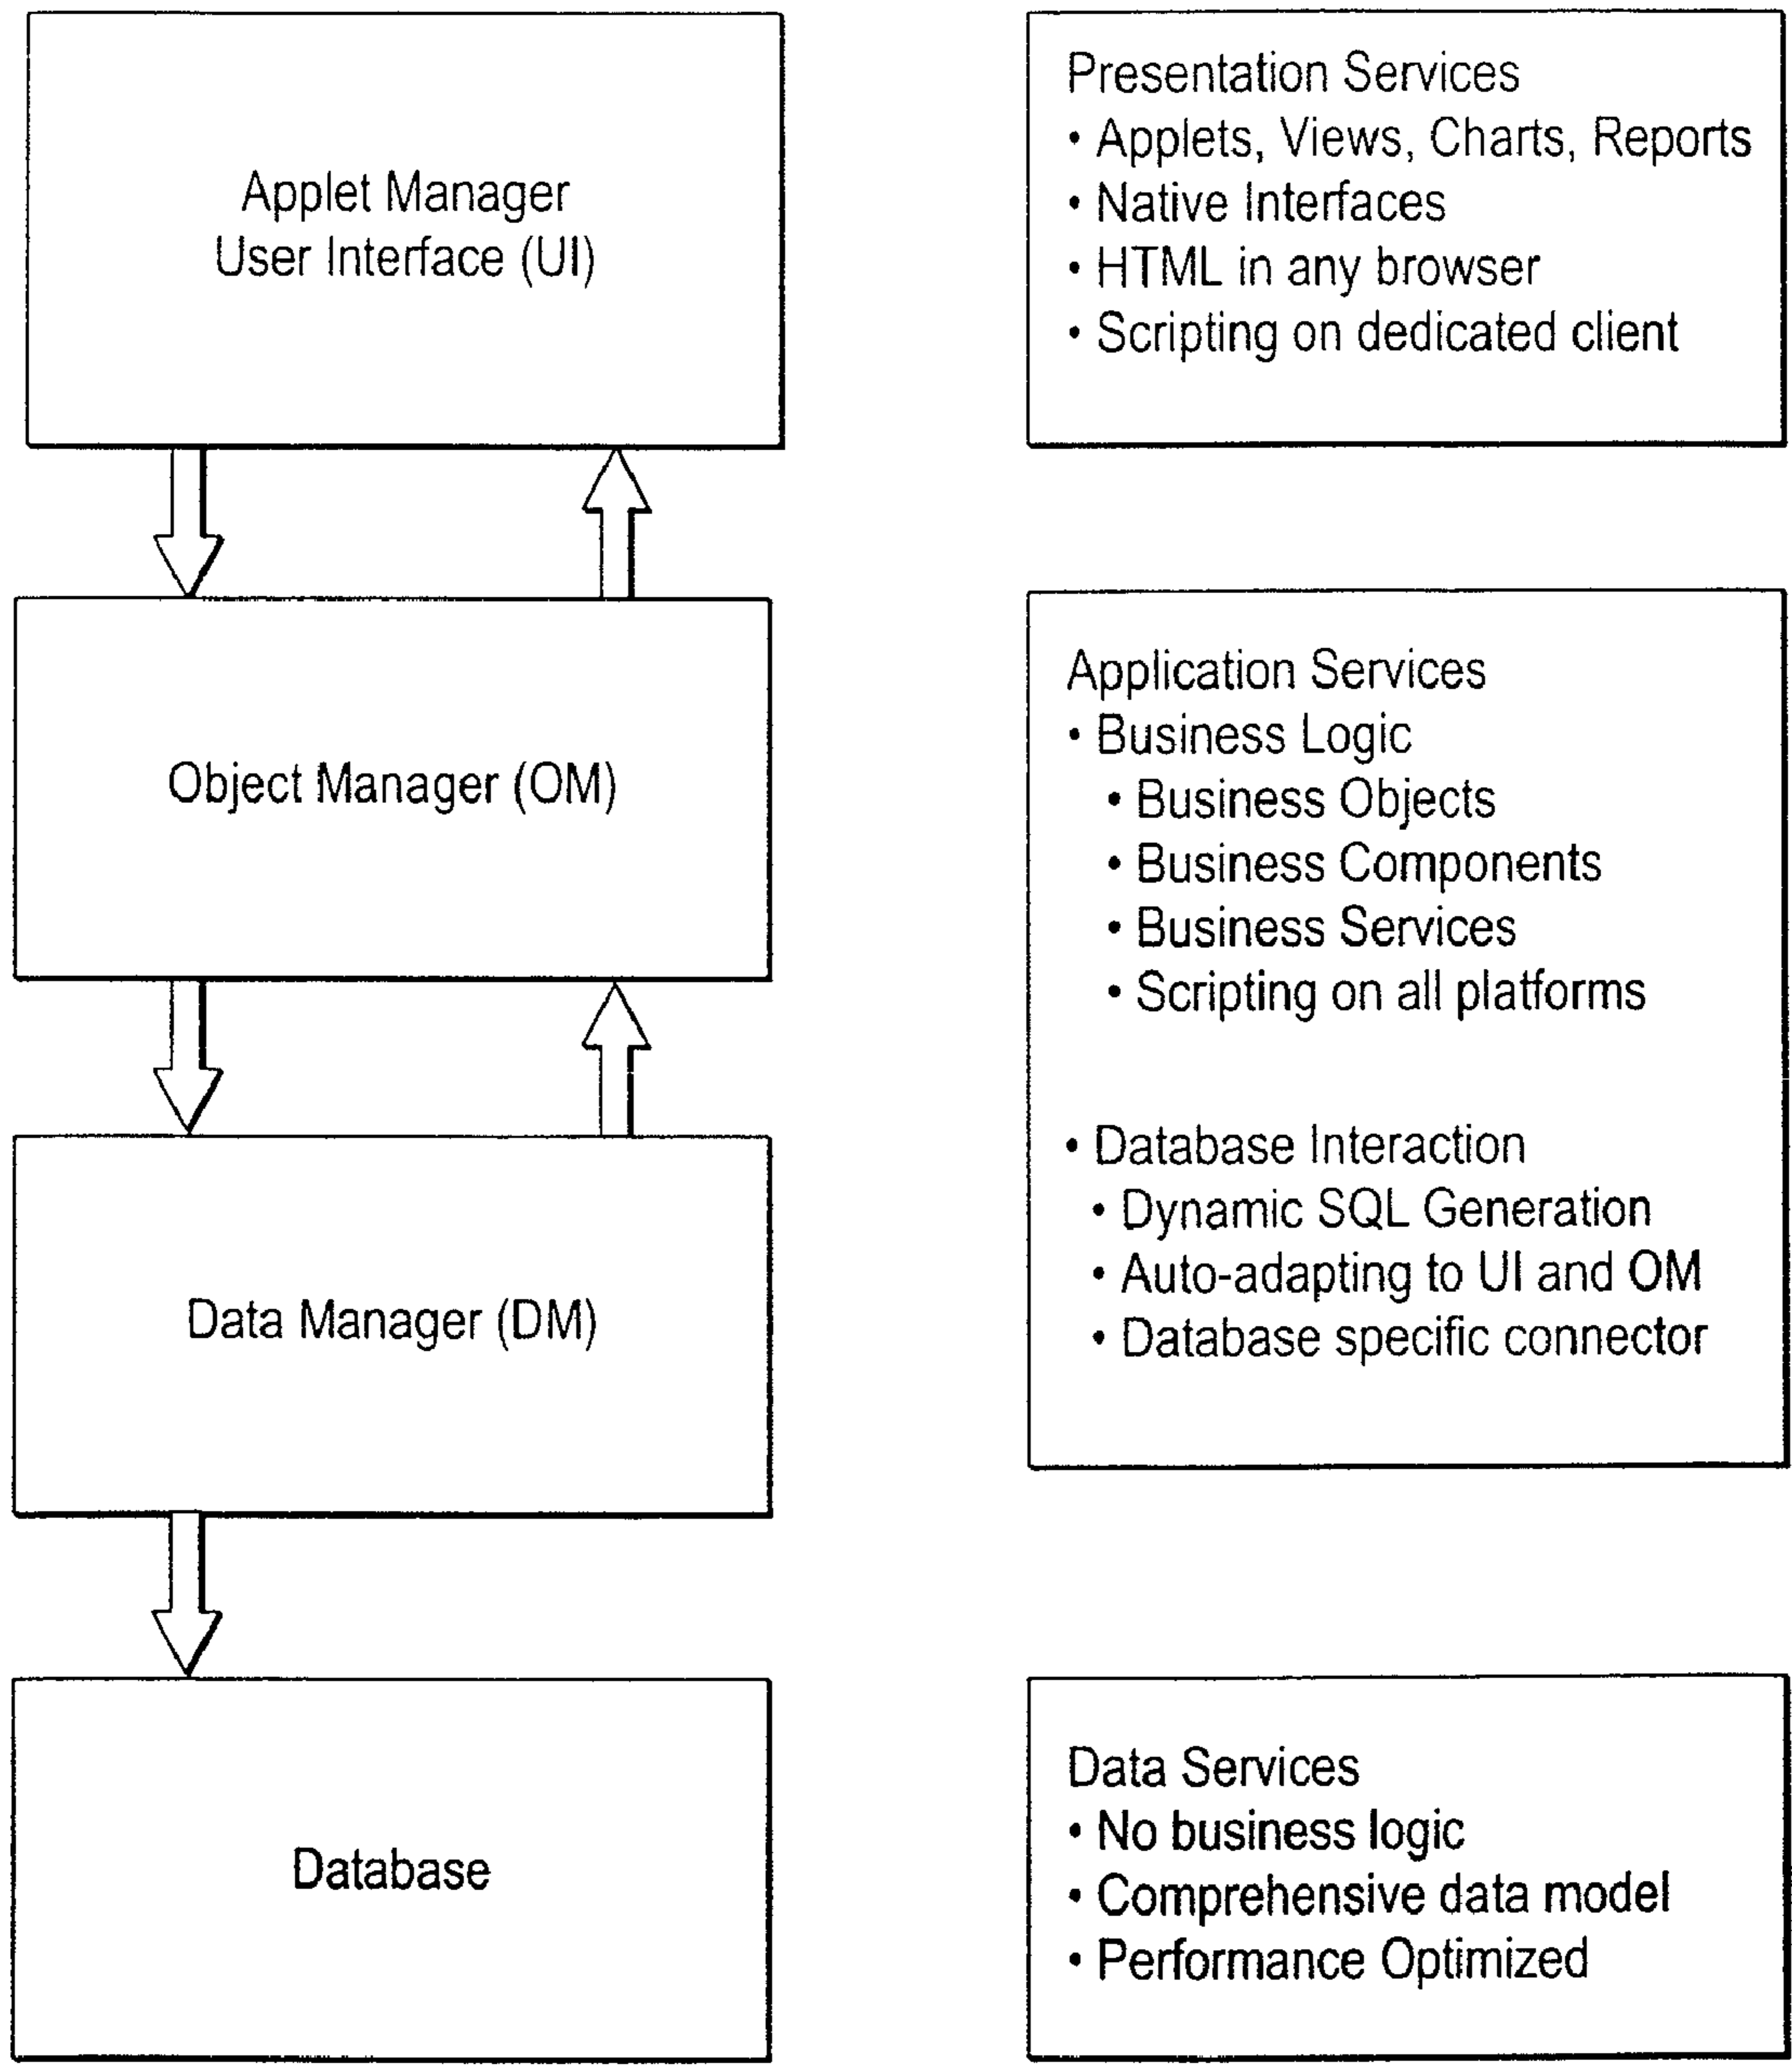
Applet Manager
User Interface (UI)

Presentation Services
• Applets, Views, Charts, Reports
• Native Interfaces
• HTML in any browser
• Scripting on dedicated client

Object Manager (OM)

Application Services
• Business Logic
• Business Objects
• Business Components
• Business Services
• Scripting on all platforms

• Database Interaction
• Dynamic SQL Generation
• Auto-adapting to UI and OM
• Database specific connector

Data Manager (DM)

Database

Data Services
• No business logic
• Comprehensive data model
• Performance Optimized